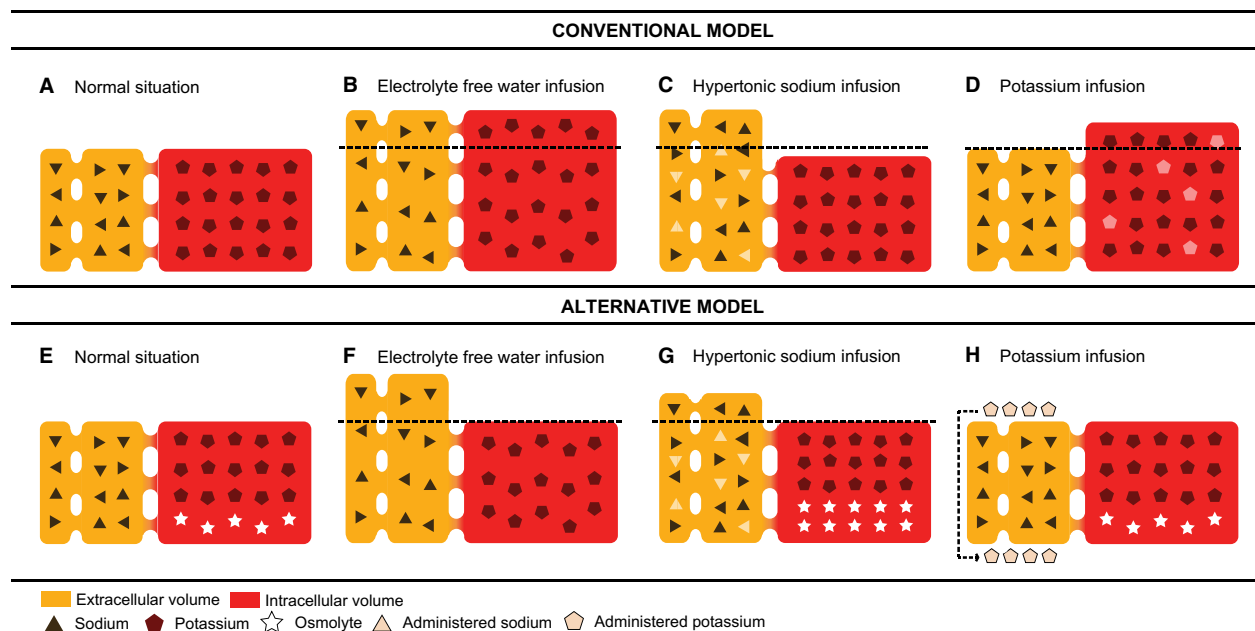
CONVENTIONAL MODEL

A Normal situation

B Electrolyte free water infusion

C Hypertonic sodium infusion

D Potassium infusion

ALTERNATIVE MODEL

E Normal situation

F Electrolyte free water infusion

G Hypertonic sodium infusion

H Potassium infusion

Extracellular volume Intracellular volume
Sodium Potassium Osmolyte Administered sodium Administered potassium